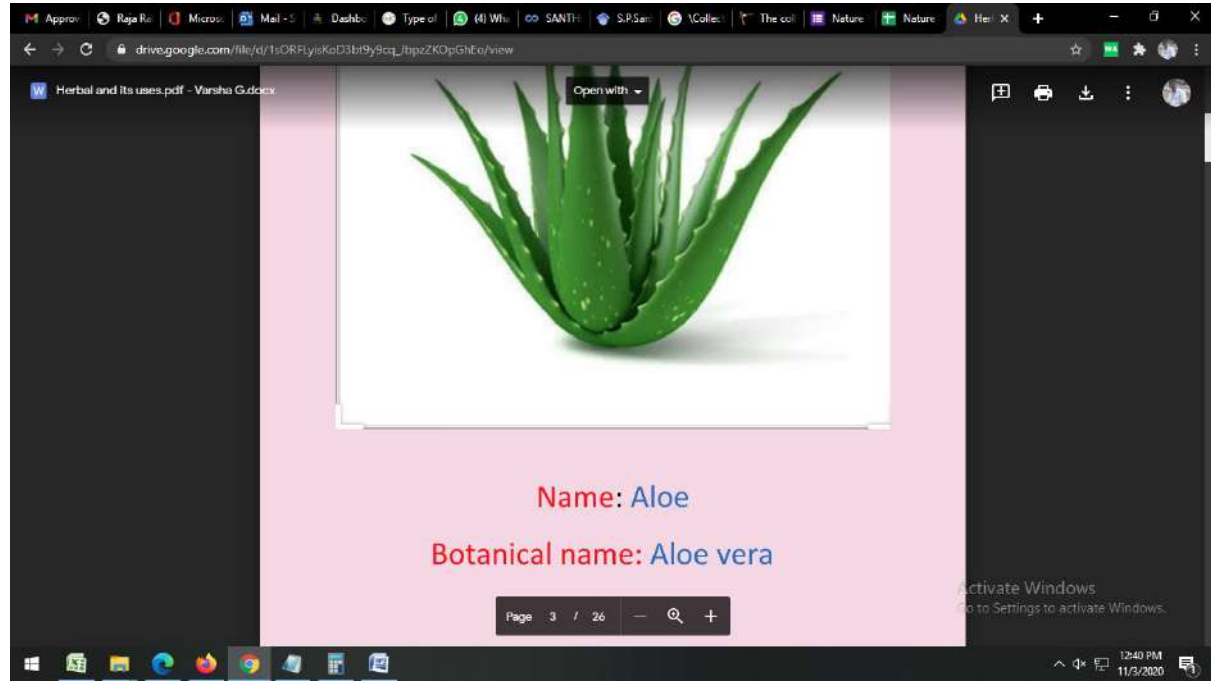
Approv | Raja Re | Micros | Mail - S | Dashbo | Type of | (4) Wha | SANTH | S.P.San | \Collect | The coll | Nature | Nature | Her X | +

drive.google.com/file/d/1sORFLyisKoD3bt9y9cq_lbpzKOpGhEo/view

Herbal and its uses.pdf - Varsha G.docx

Open with

Name: Aloe

Botanical name: Aloe vera

Page 3 / 26

Activate Windows
Go to Settings to activate Windows.

12:40 PM
11/3/2020